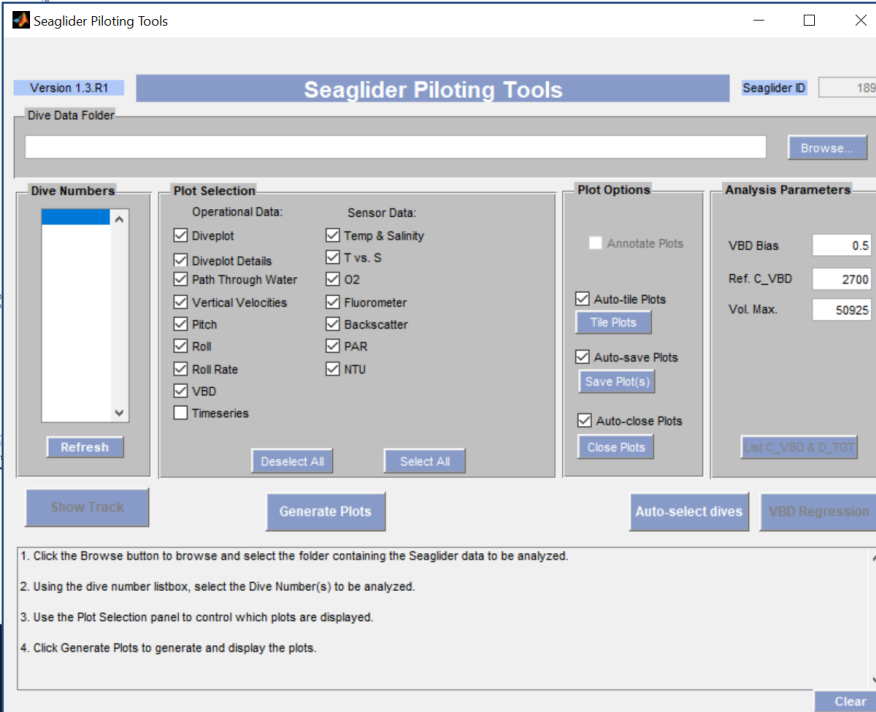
Seaglider Piloting Tools

Version 1.3.R1

Seaglider Piloting Tools

Seaglider ID

189

Dive Data Folder

Browse...

Dive Numbers

Refresh

Plot Selection

Operational Data:

Diveplot

Diveplot Details

Path Through Water

Vertical Velocities

Pitch

Roll

Roll Rate

VBD

Timeseries

Sensor Data:

Temp & Salinity

T vs. S

O2

Fluorometer

Backscatter

PAR

NTU

Deselect All

Select All

Plot Options

Annotate Plots

Auto-tile Plots

Tile Plots

Auto-save Plots

Save Plot(s)

Auto-close Plots

Close Plots

Analysis Parameters

VBD Bias

0.5

Ref. C_VBD

2700

Vol. Max.

50925

List C_VBD & D_TGT

Show Track

Generate Plots

Auto-select dives

VBD Regression

1. Click the Browse button to browse and select the folder containing the Seaglider data to be analyzed.

2. Using the dive number listbox, select the Dive Number(s) to be analyzed.

3. Use the Plot Selection panel to control which plots are displayed.

4. Click Generate Plots to generate and display the plots.

Clear